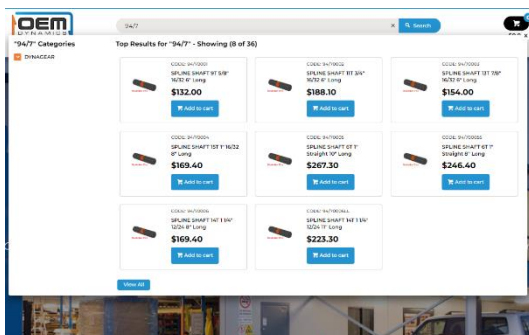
OEM DYNAMICS

94/7

× Search

"94/7" Categories

DYNAGEAR

Top Results for "94/7" - Showing (8 of 36)

CODE: 94/70001
SPLINE SHAFT 9T 5/8" 16/32 6" Long
$132.00
Add to cart

CODE: 94/70002
SPLINE SHAFT 11T 3/4" 16/32 6" Long
$188.10
Add to cart

CODE: 94/70003
SPLINE SHAFT 13T 7/8" 16/32 6" Long
$154.00
Add to cart

CODE: 94/70004
SPLINE SHAFT 15T 1" 16/32 8" Long
$169.40
Add to cart

CODE: 94/70005
SPLINE SHAFT 6T 1" Straight 10" Long
$267.30
Add to cart

CODE: 94/70005
SPLINE SHAFT 6T 1" Straight 6" Long
$246.40
Add to cart

CODE: 94/70006
SPLINE SHAFT 14T 1 1/4" 12/24 8" Long
$169.40
Add to cart

CODE: 94/70006LL
SPLINE SHAFT 14T 1 1/4" 12/24 11" Long
$223.30
Add to cart

View All